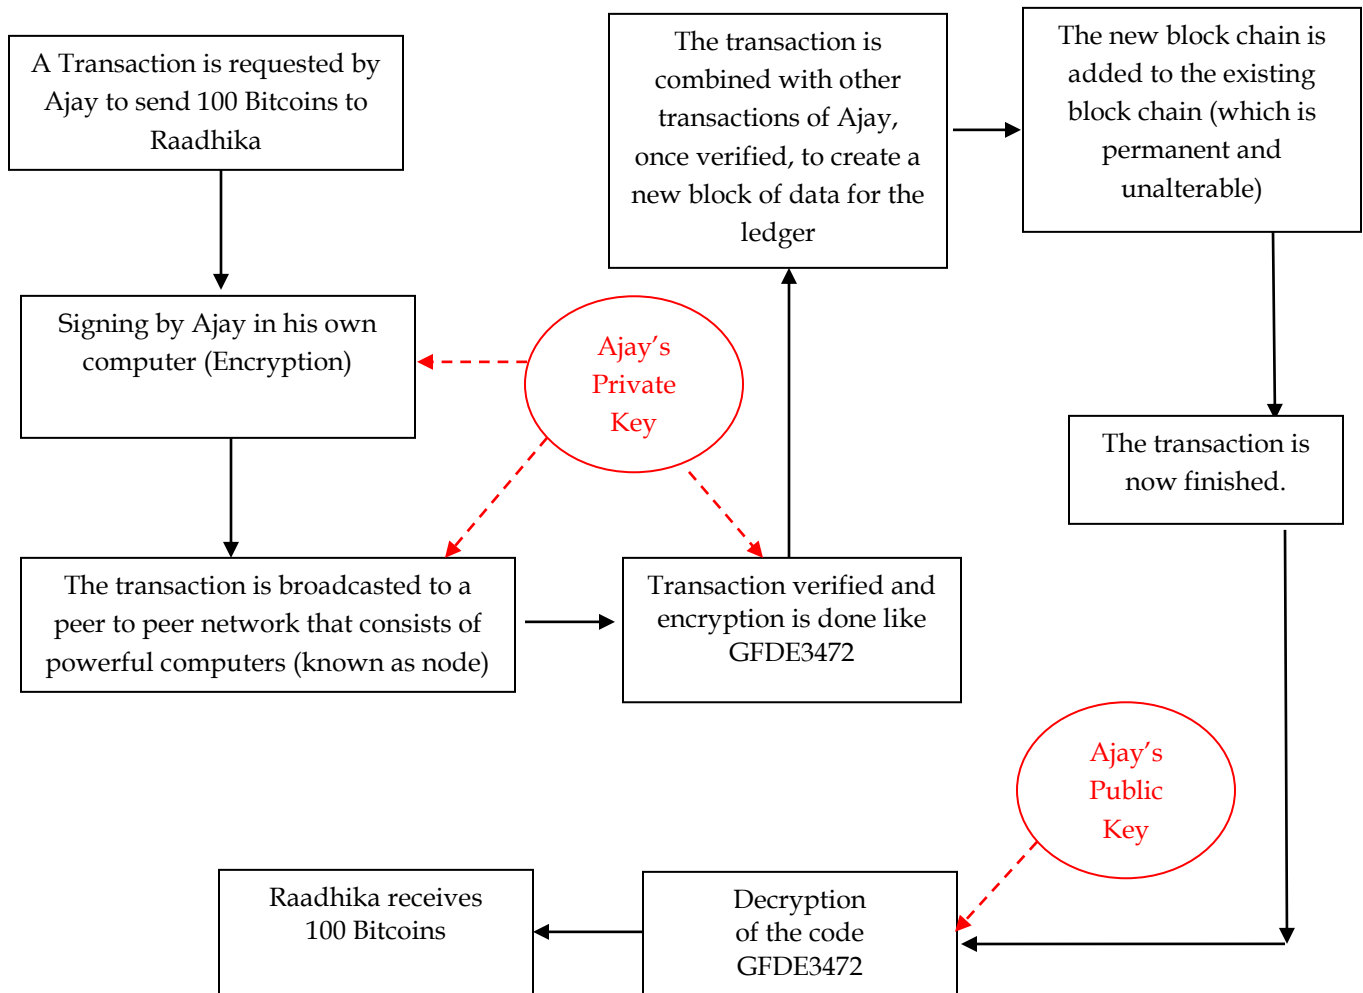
A Transaction is requested by Ajay to send 100 Bitcoins to Raadhika

Signing by Ajay in his own computer (Encryption)

Ajay's Private Key

The transaction is broadcasted to a peer to peer network that consists of powerful computers (known as node)

Transaction verified and encryption is done like GFDE3472

The transaction is combined with other transactions of Ajay, once verified, to create a new block of data for the ledger

The new block chain is added to the existing block chain (which is permanent and unalterable)

The transaction is now finished.

Ajay's Public Key

Decryption of the code GFDE3472

Raadhika receives 100 Bitcoins